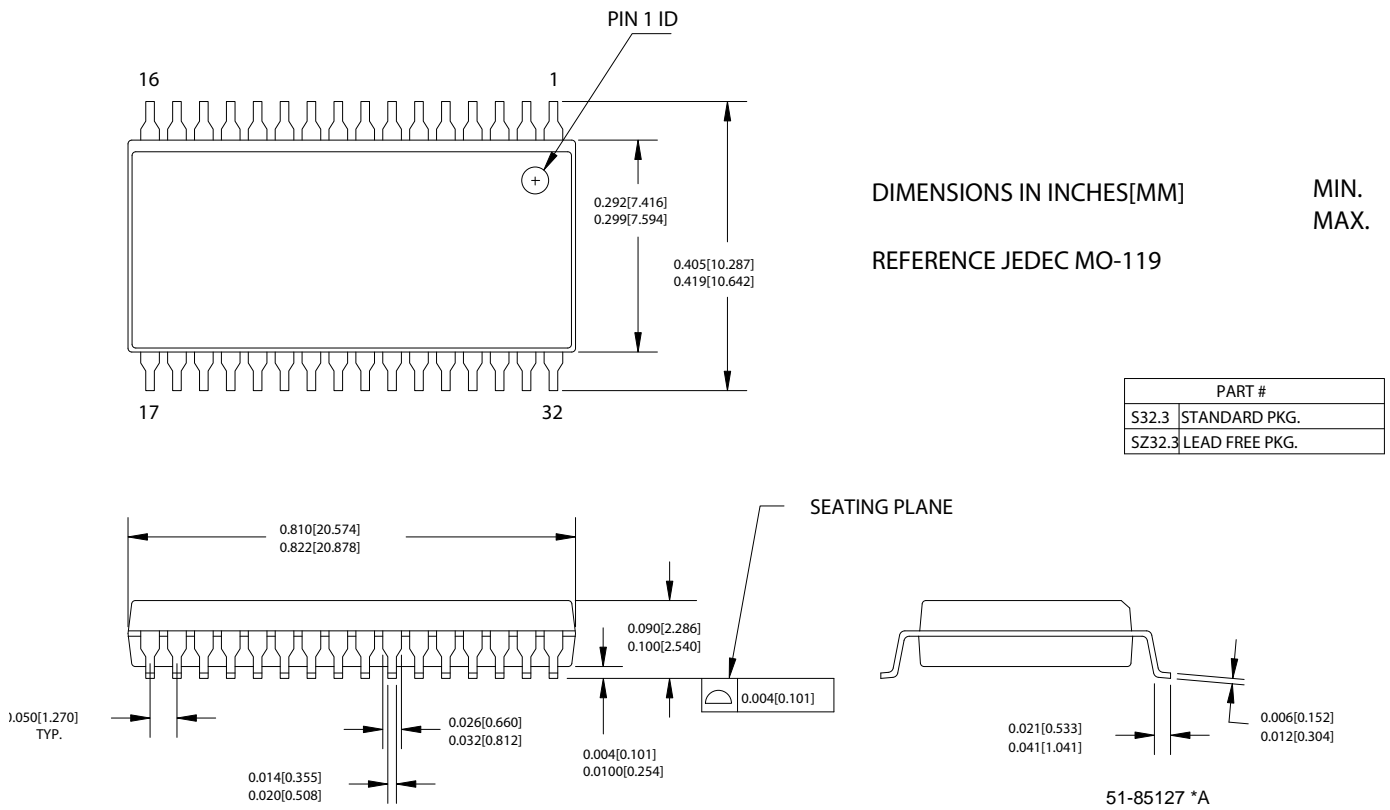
PIN 1 ID

16

1

0.292[7.416]
0.299[7.594]

0.405[10.287]
0.419[10.642]

DIMENSIONS IN INCHES[MM]

MIN.
MAX.

REFERENCE JEDEC MO-119

17

32

| PART # | |
|---|---|
| S32.3 | STANDARD PKG. |
| SZ32.3 | LEAD FREE PKG. |

SEATING PLANE

0.810[20.574]
0.822[20.878]

0.090[2.286]
0.100[2.540]

0.004[0.101]

).050[1.270]
TYP.

0.026[0.660]
0.032[0.812]

0.004[0.101]
0.0100[0.254]

0.014[0.355]
0.020[0.508]

0.021[0.533]
0.041[1.041]

0.006[0.152]
0.012[0.304]

51-85127 *A